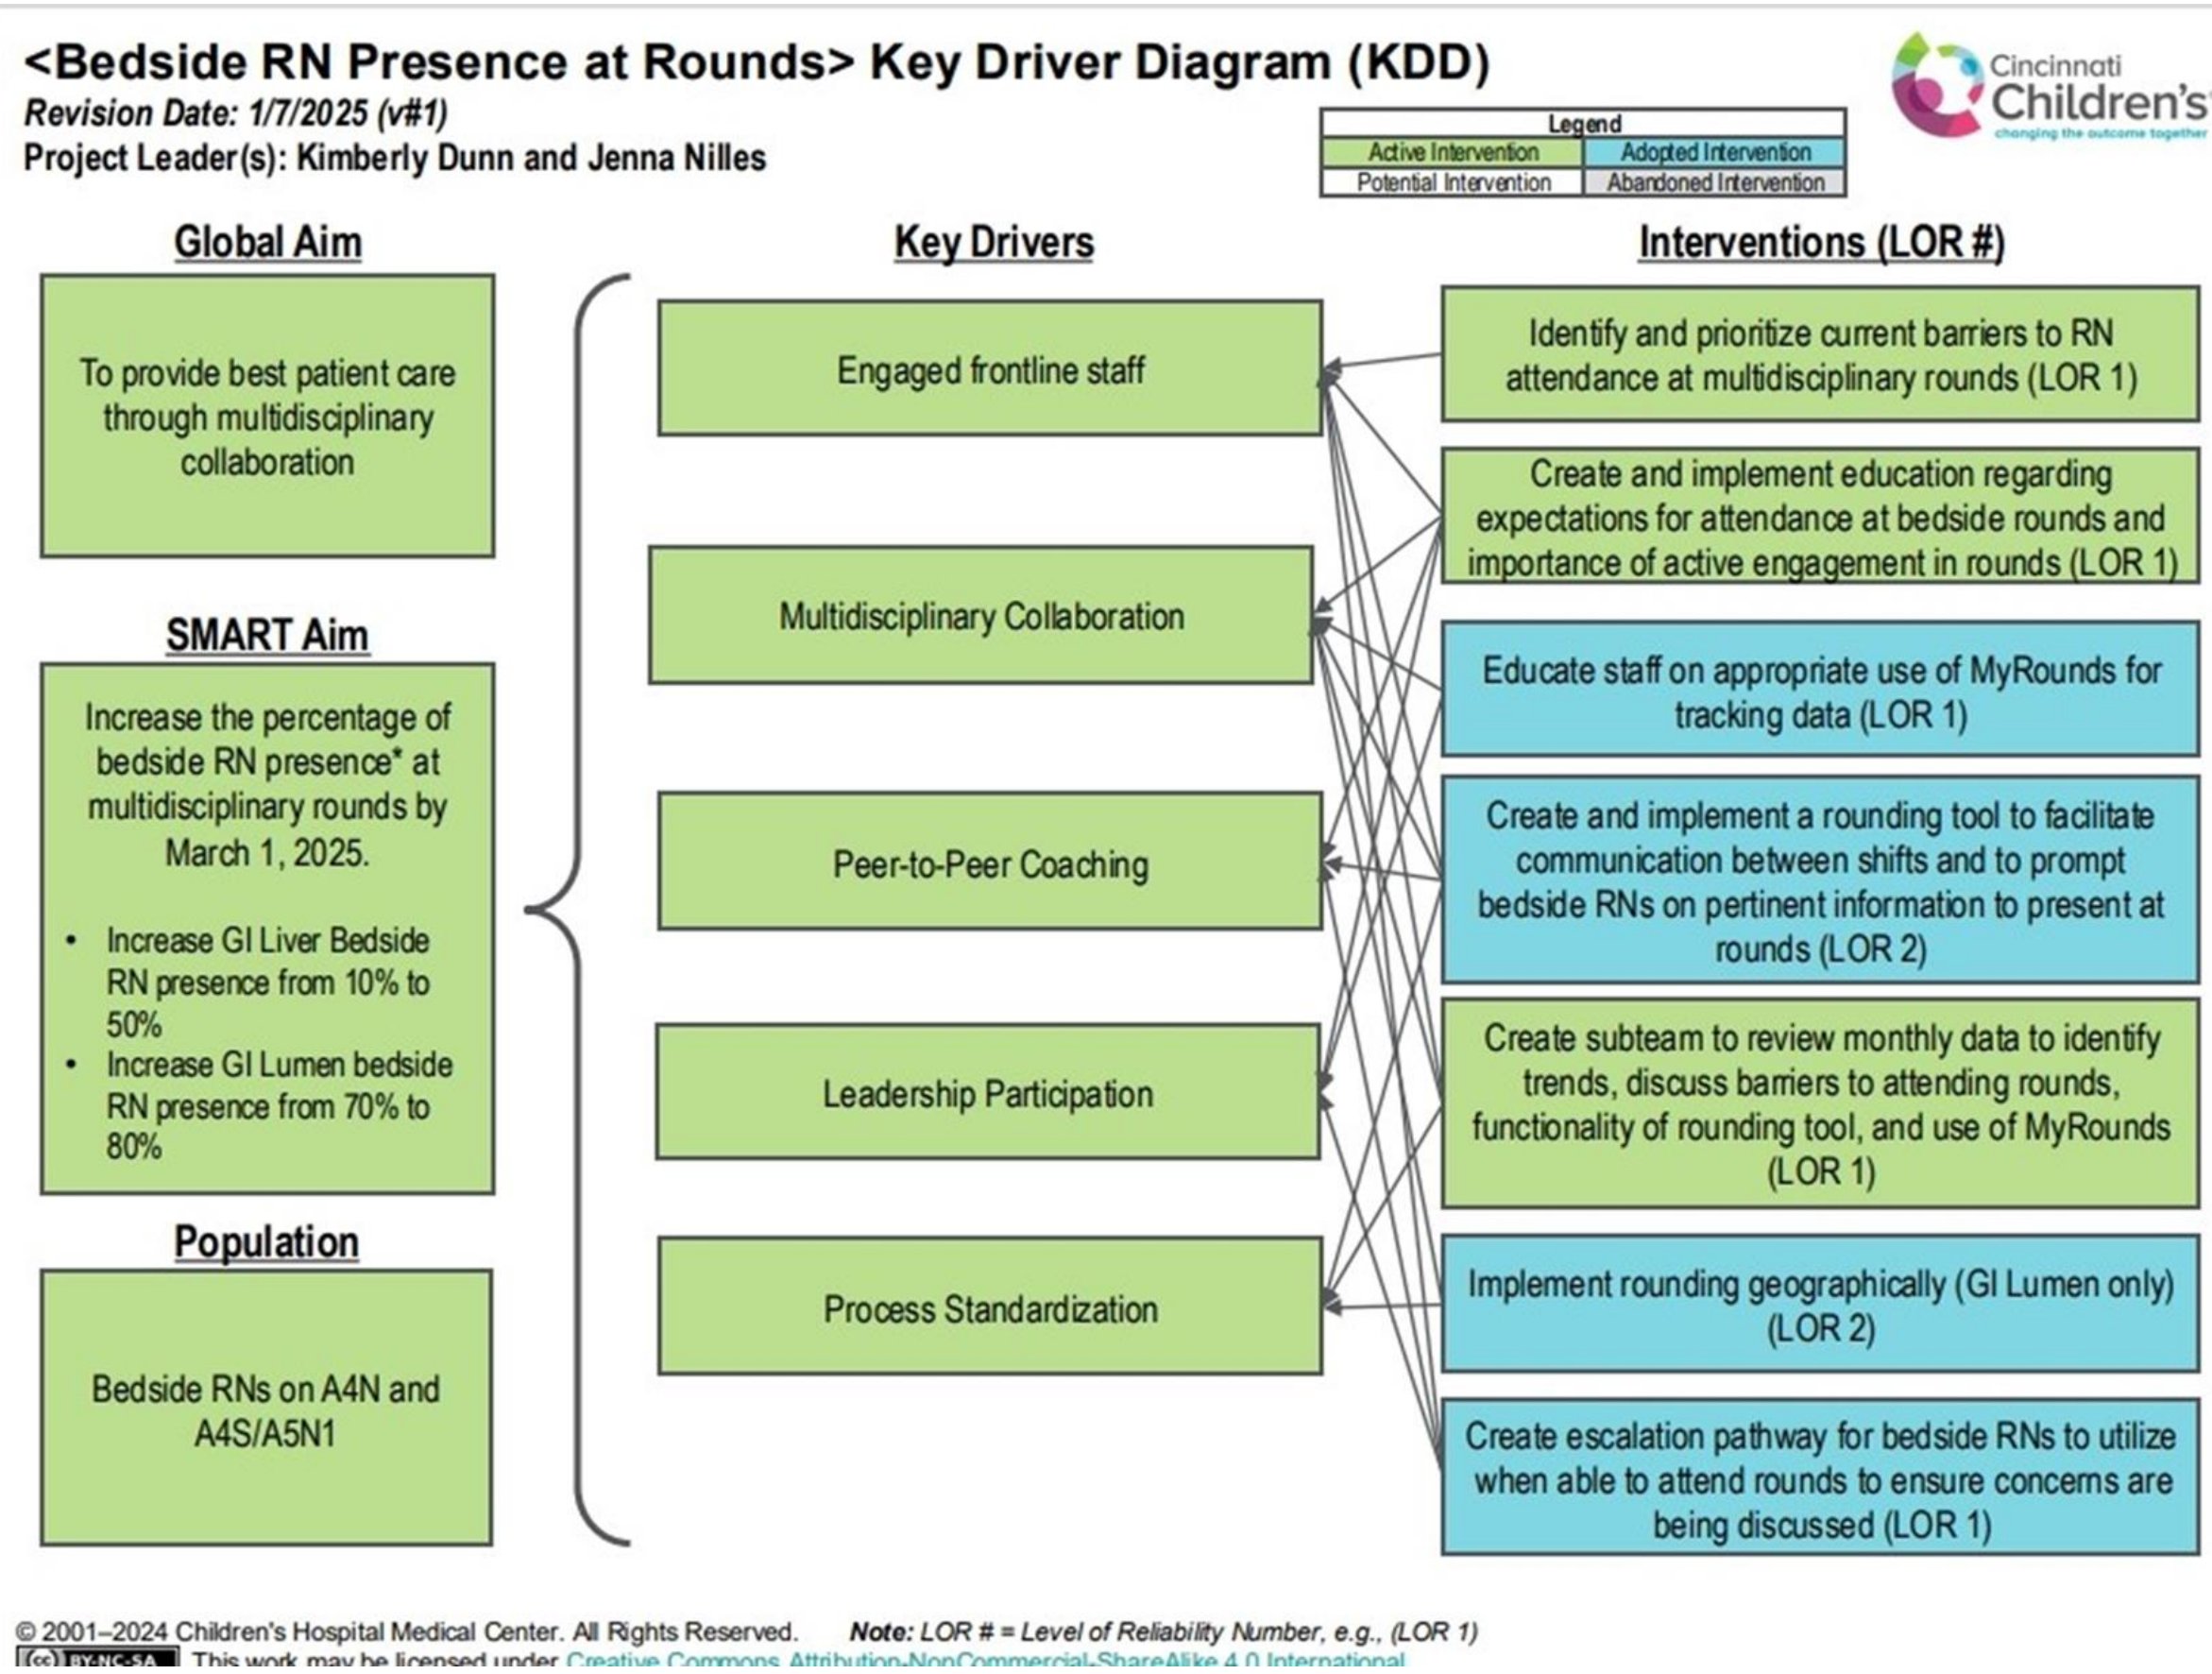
<Bedside RN Presence at Rounds> Key Driver Diagram (KDD)
Revision Date: 1/7/2025 (v#1)
Project Leader(s): Kimberly Dunn and Jenna Nilles

| Legend | |
|---|---|
| Active Intervention | Adopted Intervention |
| Potential Intervention | Abandoned Intervention |

Cincinnati Children's
changing the outcome together

Global Aim

To provide best patient care through multidisciplinary collaboration

SMART Aim

Increase the percentage of bedside RN presence* at multidisciplinary rounds by March 1, 2025.
• Increase GI Liver Bedside RN presence from 10% to 50%
• Increase GI Lumen bedside RN presence from 70% to 80%

Population

Bedside RNs on A4N and A4S/A5N1

Key Drivers

Engaged frontline staff

Multidisciplinary Collaboration

Peer-to-Peer Coaching

Leadership Participation

Process Standardization

Interventions (LOR #)

Identify and prioritize current barriers to RN attendance at multidisciplinary rounds (LOR 1)

Create and implement education regarding expectations for attendance at bedside rounds and importance of active engagement in rounds (LOR 1)

Educate staff on appropriate use of MyRounds for tracking data (LOR 1)

Create and implement a rounding tool to facilitate communication between shifts and to prompt bedside RNs on pertinent information to present at rounds (LOR 2)

Create subteam to review monthly data to identify trends, discuss barriers to attending rounds, functionality of rounding tool, and use of MyRounds (LOR 1)

Implement rounding geographically (GI Lumen only) (LOR 2)

Create escalation pathway for bedside RNs to utilize when able to attend rounds to ensure concerns are being discussed (LOR 1)

© 2001–2024 Children's Hospital Medical Center. All Rights Reserved. Note: LOR # = Level of Reliability Number, e.g., (LOR 1)
BY-NC-SA This work may be licensed under Creative Commons Attribution-NonCommercial-ShareAlike 4.0 International